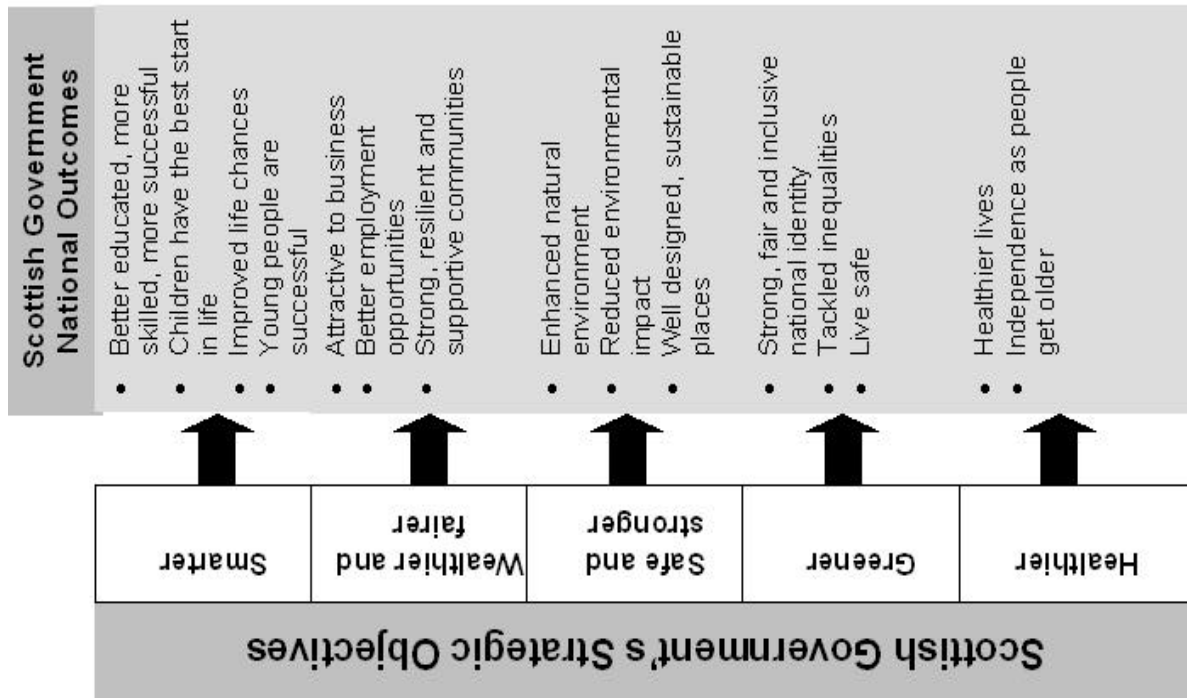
Scottish Government National Outcomes

- Better educated, more skilled, more successful
- Children have the best start in life
- Improved life chances
- Young people are successful

- Attractive to business
- Better employment opportunities
- Strong, resilient and supportive communities

- Enhanced natural environment
- Reduced environmental impact
- Well designed, sustainable places

- Strong, fair and inclusive national identity
- Tackled inequalities
- Live safe

- Healthier lives
- Independence as people get older

Smarter

Wealthier and fairer

Safe and stronger

Greener

Healthier

Scottish Government's Strategic Objectives